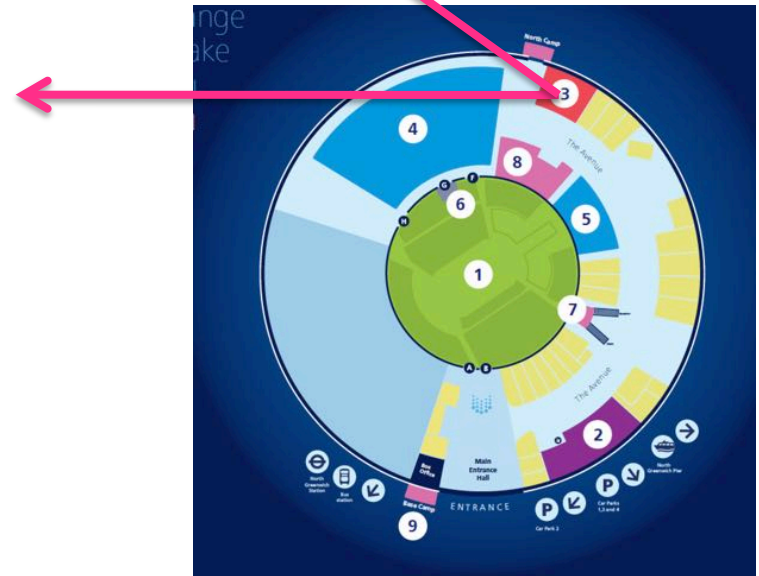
nge
ake

North Camp
3
4
8
The Avenue
G
F
6
5
H
1
7
A
B
The Avenue
2
Main Entrance Hall
Box Office
North Greenwich Station
Bus station
P
P
Car Parks 1,2 and 4
North Greenwich Pier
Car Park 3
Base Camp
9
ENTRANCE